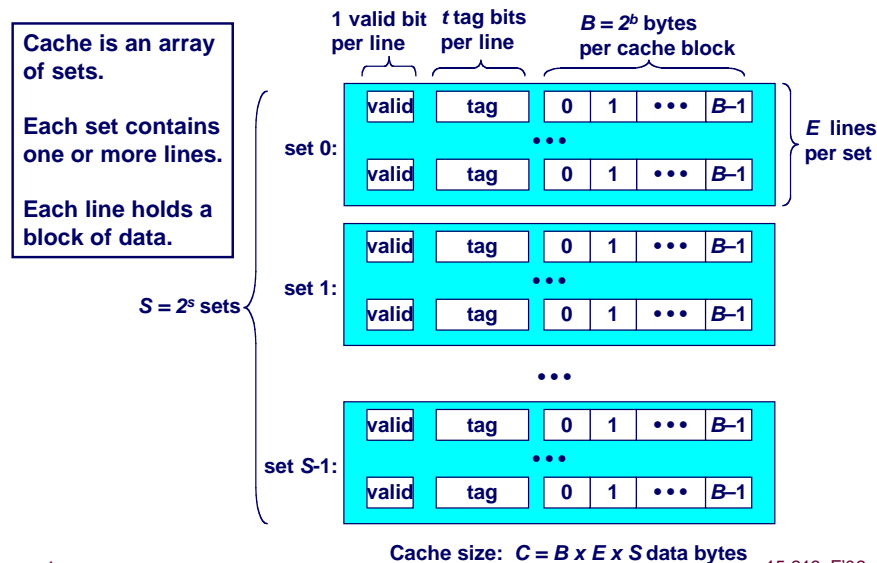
Cache is an array of sets.

Each set contains one or more lines.

Each line holds a block of data.

1 valid bit per line

$t$ tag bits per line

$B = 2^b$ bytes per cache block

set 0:

| valid | tag | 0 | 1 | • • • | $B$–1 |
|---|---|---|---|---|---|

• • •

| valid | tag | 0 | 1 | • • • | $B$–1 |
|---|---|---|---|---|---|

$E$ lines per set

set 1:

| valid | tag | 0 | 1 | • • • | $B$–1 |
|---|---|---|---|---|---|

• • •

| valid | tag | 0 | 1 | • • • | $B$–1 |
|---|---|---|---|---|---|

$S = 2^s$ sets

• • •

set $S$-1:

| valid | tag | 0 | 1 | • • • | $B$–1 |
|---|---|---|---|---|---|

• • •

| valid | tag | 0 | 1 | • • • | $B$–1 |
|---|---|---|---|---|---|

Cache size: $C = B \times E \times S$ data bytes

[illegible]